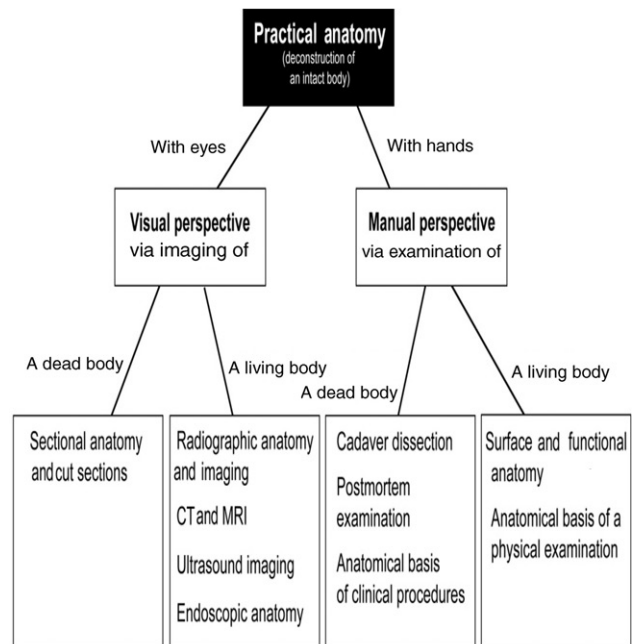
Practical anatomy
(deconstruction of an intact body)

With eyes

With hands

Visual perspective
via imaging of

Manual perspective
via examination of

A dead body

A living body

A dead body

A living body

Sectional anatomy and cut sections

Radiographic anatomy and imaging

CT and MRI

Ultrasound imaging

Endoscopic anatomy

Cadaver dissection

Postmortem examination

Anatomical basis of clinical procedures

Surface and functional anatomy

Anatomical basis of a physical examination